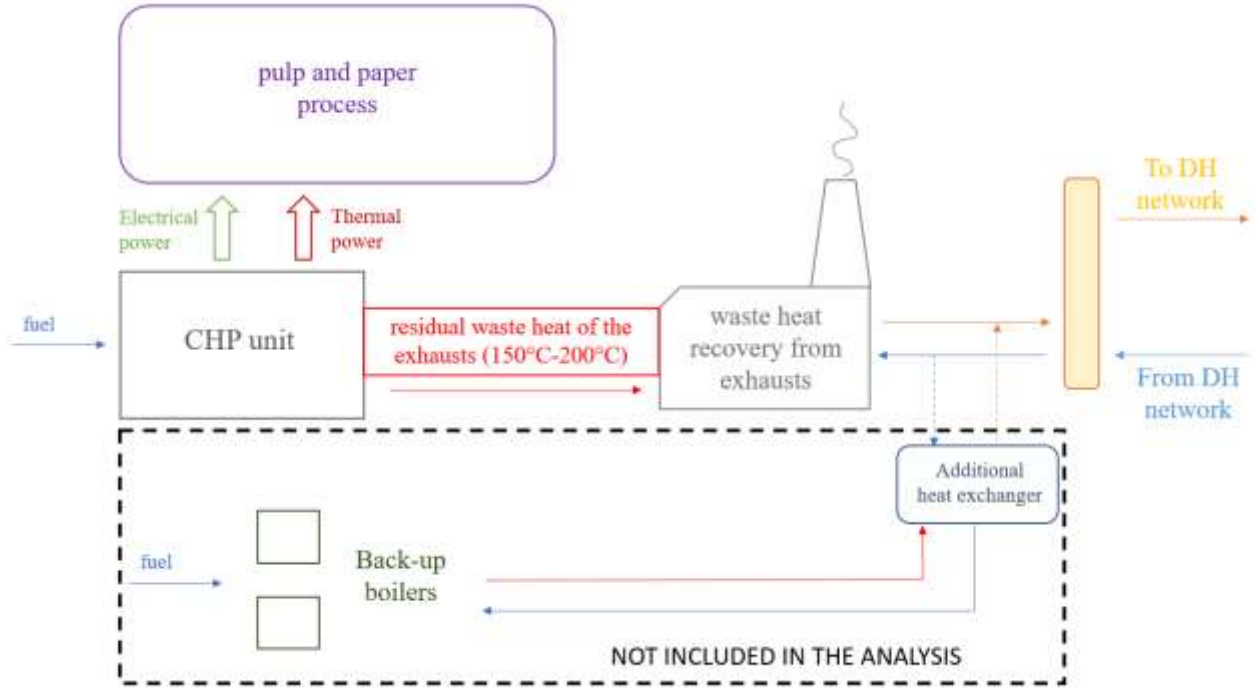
pulp and paper process

Electrical power

Thermal power

To DH network

fuel

CHP unit

residual waste heat of the exhausts (150°C-200°C)

waste heat recovery from exhausts

From DH network

Additional heat exchanger

fuel

Back-up boilers

NOT INCLUDED IN THE ANALYSIS